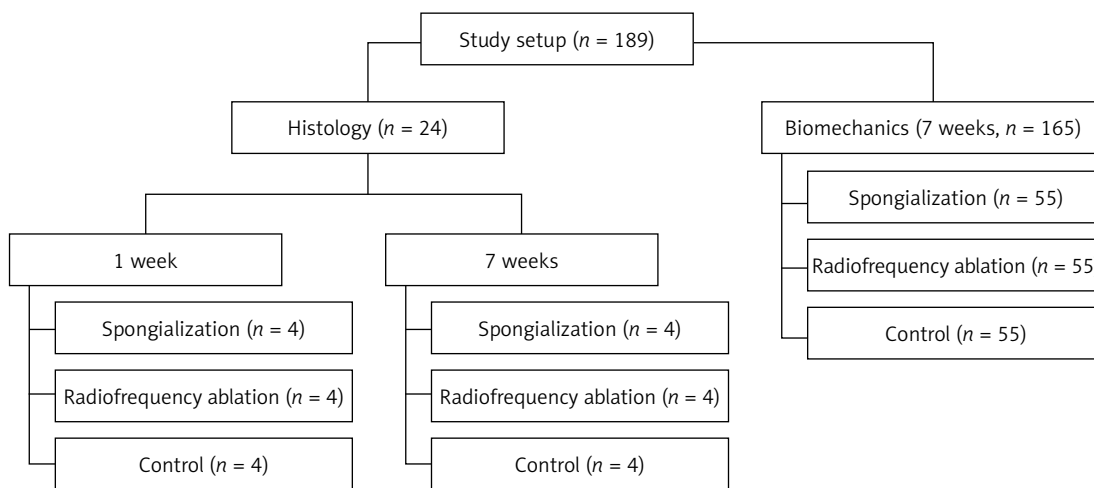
Study setup ($n$ = 189)

Histology ($n$ = 24)

Biomechanics (7 weeks, $n$ = 165)

Spongialization ($n$ = 55)

Radiofrequency ablation ($n$ = 55

Control ($n$ = 55)

1 week

Spongialization ($n$ = 4)

Radiofrequency ablation ($n$ = 4)

Control ($n$ = 4)

7 weeks

Spongialization ($n$ = 4)

Radiofrequency ablation ($n$ = 4)

Control ($n$ = 4)